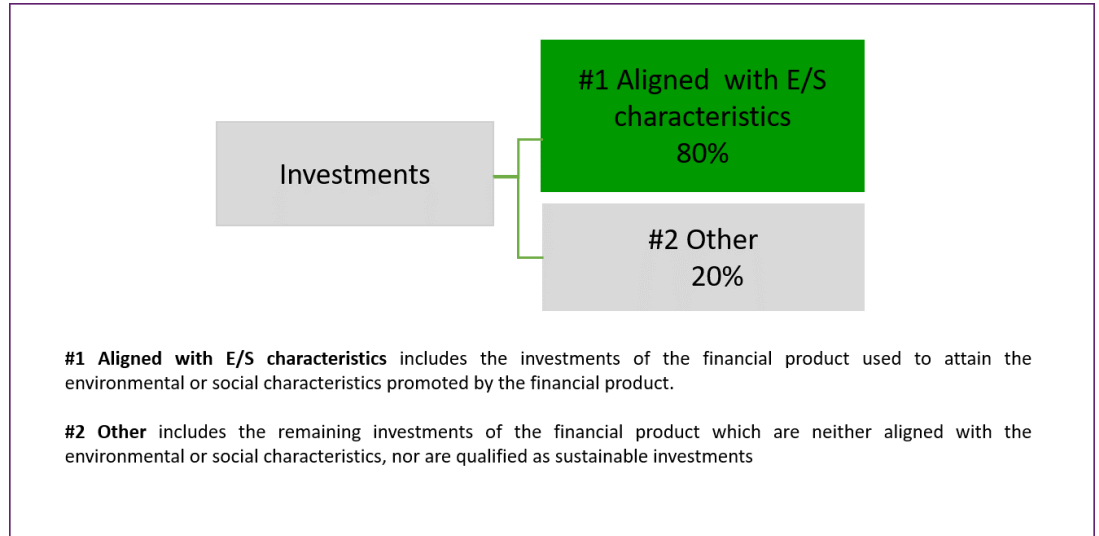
Investments

#1 Aligned with E/S characteristics 80%

#2 Other 20%

**#1 Aligned with E/S characteristics** includes the investments of the financial product used to attain the environmental or social characteristics promoted by the financial product.

**#2 Other** includes the remaining investments of the financial product which are neither aligned with the environmental or social characteristics, nor are qualified as sustainable investments